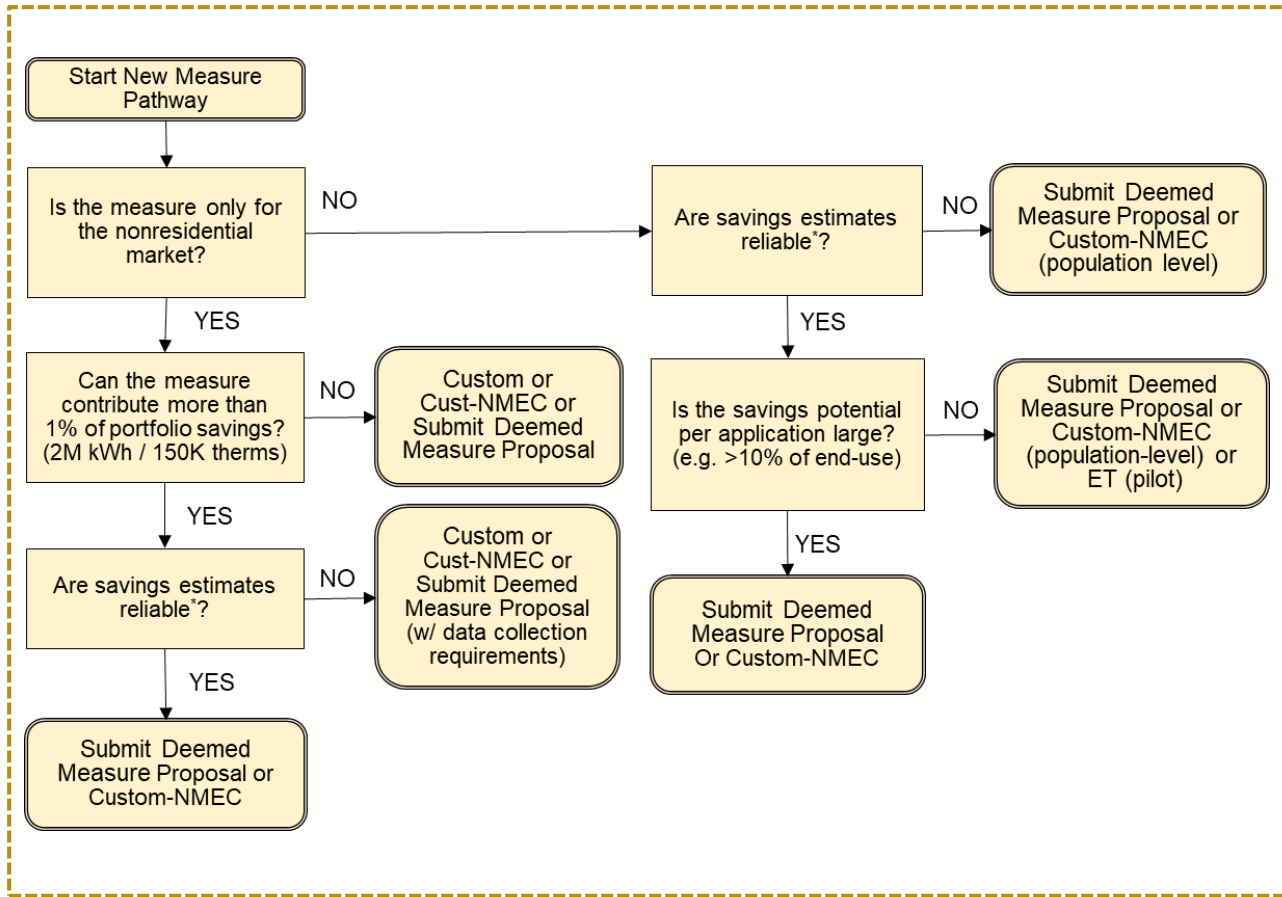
Start New Measure Pathway

Is the measure only for the nonresidential market?

NO

Are savings estimates reliable$^{*}$?

NO

Submit Deemed Measure Proposal or Custom-NMEC (population level)

YES

YES

Can the measure contribute more than 1% of portfolio savings? (2M kWh / 150K therms)

NO

Custom or Cust-NMEC or Submit Deemed Measure Proposal

Is the savings potential per application large? (e.g. >10% of end-use)

NO

Submit Deemed Measure Proposal or Custom-NMEC (population-level) or ET (pilot)

YES

Are savings estimates reliable$^{*}$?

NO

Custom or Cust-NMEC or Submit Deemed Measure Proposal (w/ data collection requirements)

YES

Submit Deemed Measure Proposal Or Custom-NMEC

YES

Submit Deemed Measure Proposal or Custom-NMEC